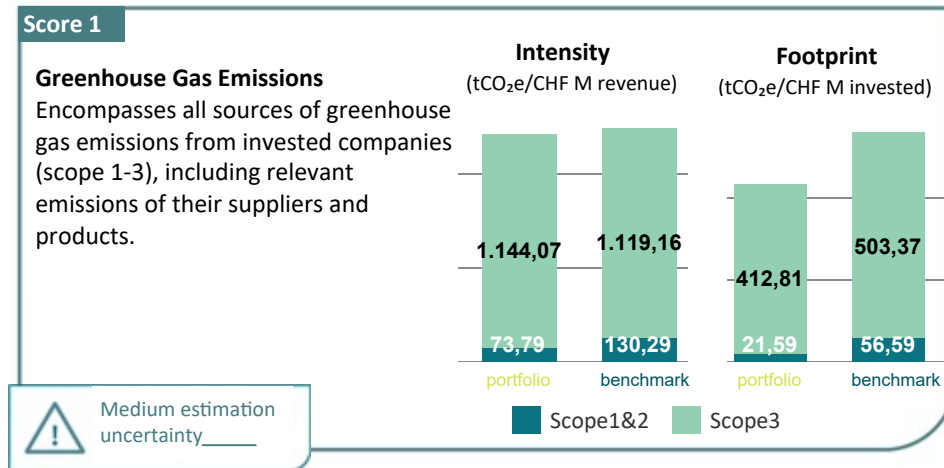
Score 1

Greenhouse Gas Emissions
Encompasses all sources of greenhouse gas emissions from invested companies (scope 1-3), including relevant emissions of their suppliers and products.

Intensity
(tCO₂e/CHF M revenue)

Footprint
(tCO₂e/CHF M invested)

1.144,07
1.119,16
412,81
503,37
73,79
130,29
21,59
56,59

portfolio
benchmark
portfolio
benchmark

Medium estimation uncertainty_____

Scope1&2
Scope3